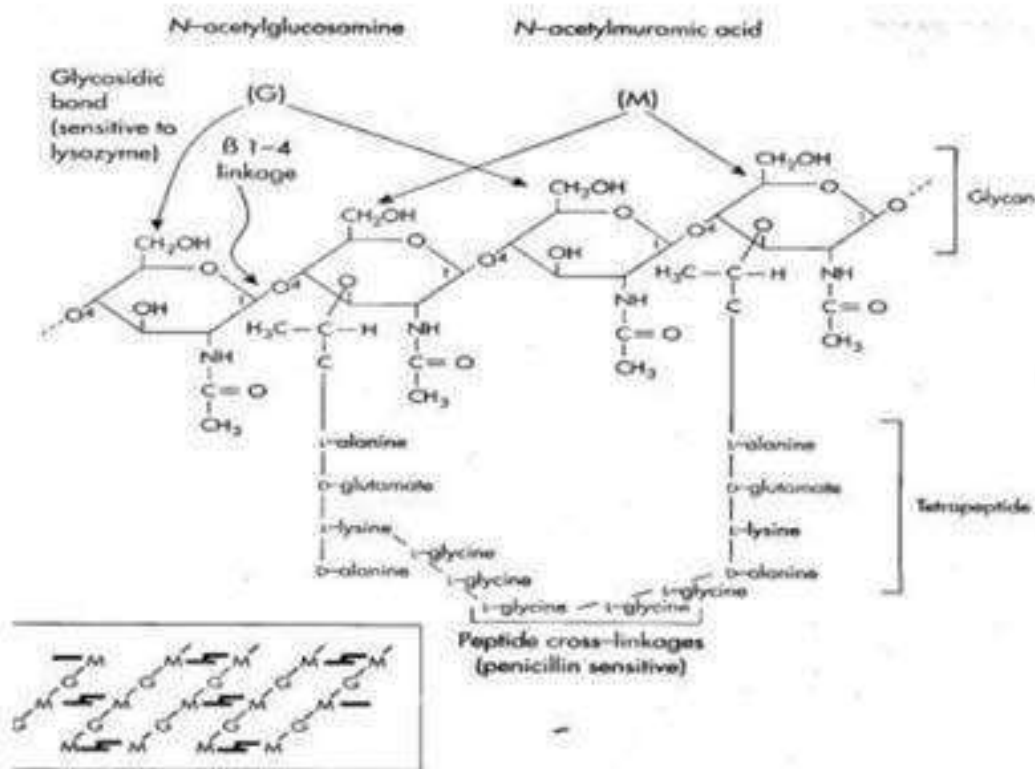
N-acetylglucosamine

N-acetylmuramic acid

Glycosidic bond (sensitive to lysozyme)

(G)

(M)

B 1–4 linkage

$CH_2OH$

$CH_2OH$

$CH_2OH$

$CH_2OH$

Glycan

O

O

O

O

O

1

1

1

1

$O^4$

$O^4$

$O^4$

$O^4$

OH

OH

NH

NH

NH

NH

$H_3C-C-H$

$H_3C-C-H$

C

C

$C=O$

$C=O$

$C=O$

$C=O$

$CH_3$

$CH_3$

$CH_3$

$CH_3$

L-alanine

D-glutamate

L-lysine

D-alanine

L-glycine

L-glycine

L-glycine

L-glycine

L-glycine

L-alanine

D-glutamate

L-lysine

D-alanine

Tetrapeptide

Peptide cross-linkages (penicillin sensitive)

M

M

M

M

M

M

M

M

M

M

M

M

G

G

G

G

G

G

G

G

G

G

G